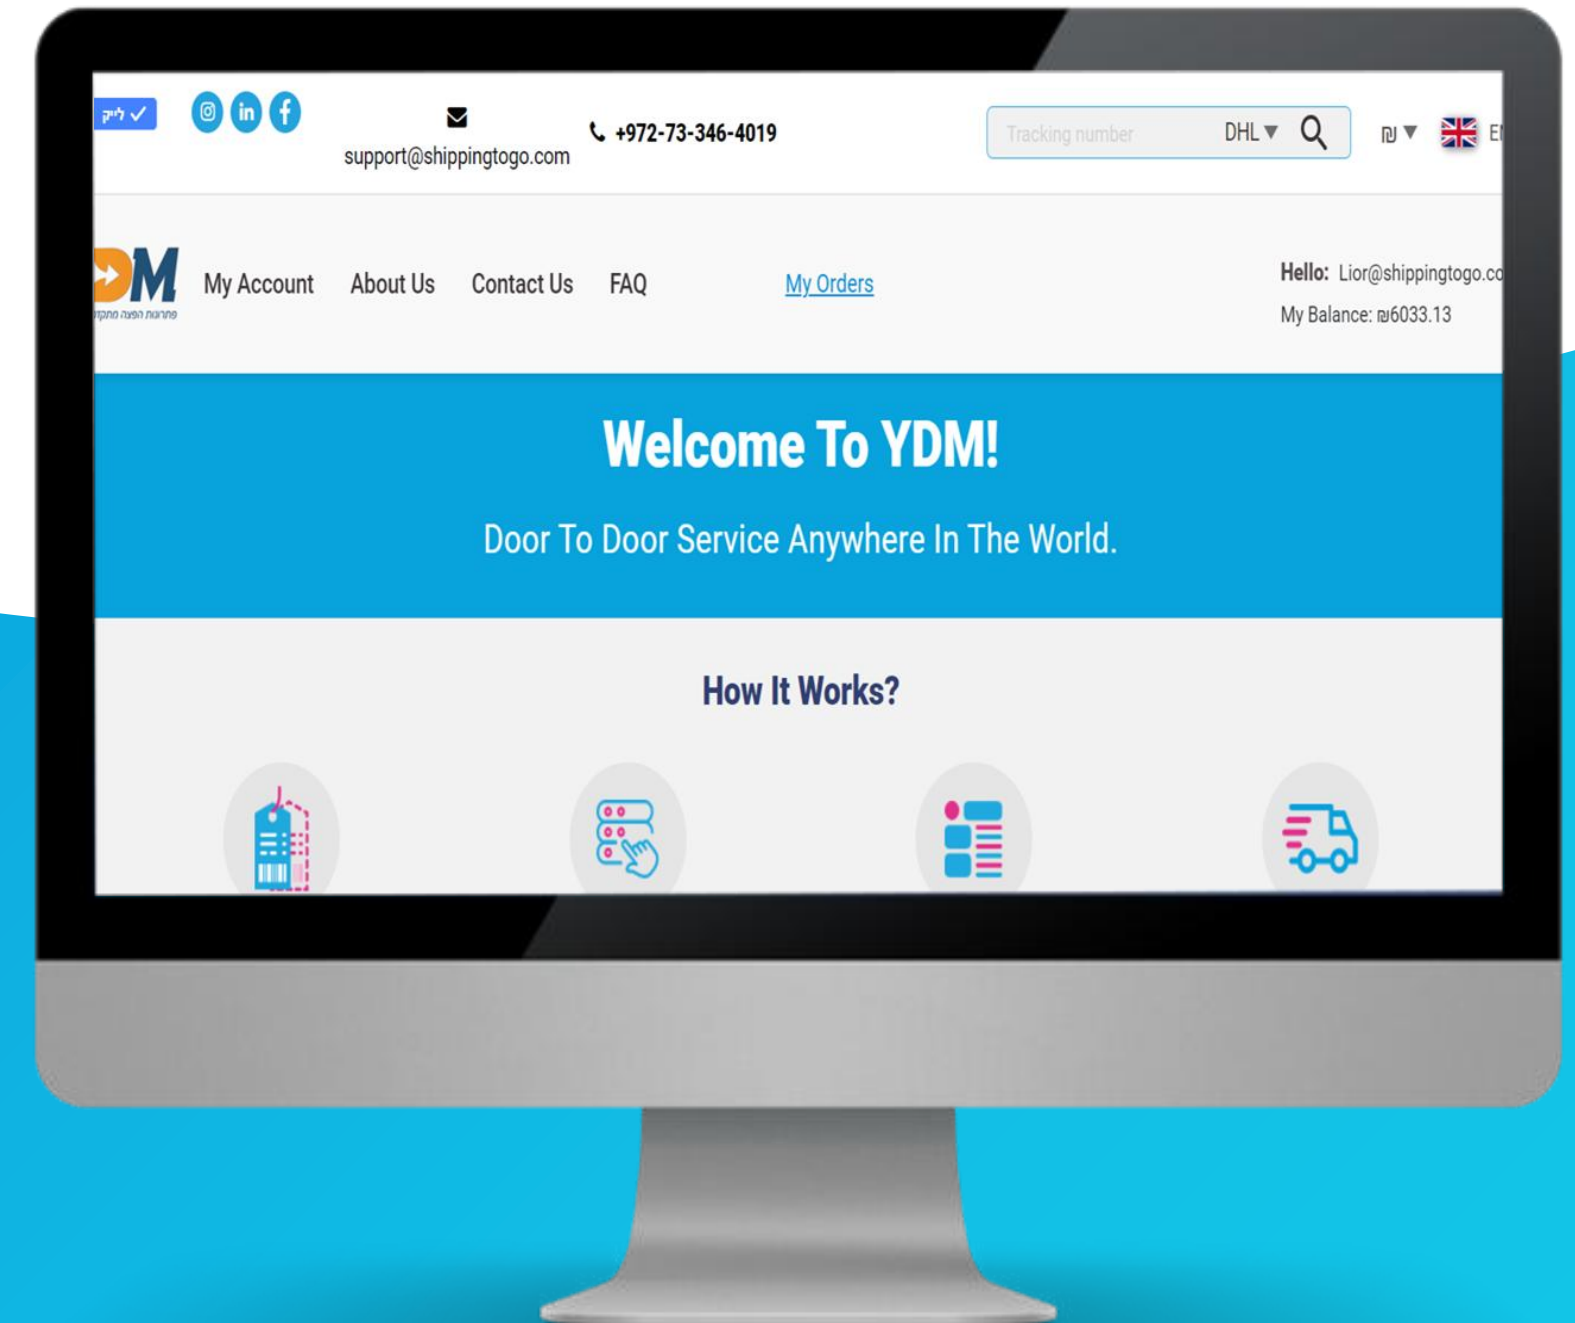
לייק ✓

support@shippingtogo.com

+972-73-346-4019

Tracking number DHL ▼

₪ ▼ EI

DM
פתרונות הפצה מתקדמים

My Account About Us Contact Us FAQ My Orders

Hello: Lior@shippingtogo.co
My Balance: ₪6033.13

Welcome To YDM!

Door To Door Service Anywhere In The World.

How It Works?